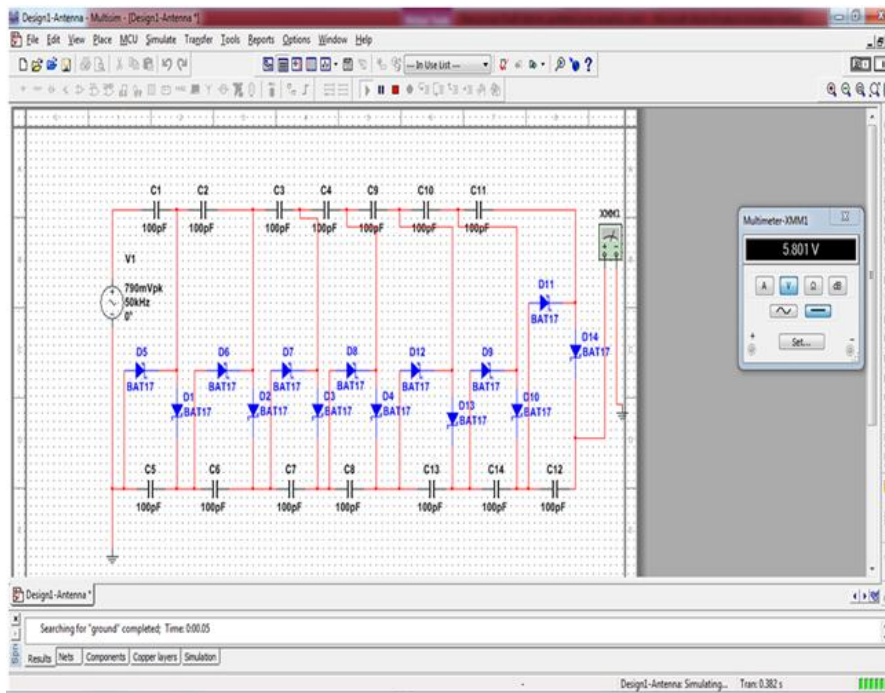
Design1-Antenna - Multisim - [Design1-Antenna *]

File Edit View Place MCU Simulate Transfer Tools Reports Options Window Help

--In Use List--

C1 C2 C3 C4 C9 C10 C11

100pF 100pF 100pF 100pF 100pF 100pF 100pF

XMM1

V1

790mVpk
50kHz
0°

D11
BAT17

D14
BAT17

D5
BAT17

D6
BAT17

D7
BAT17

D8
BAT17

D12
BAT17

D9
BAT17

D1
BAT17

D2
BAT17

D3
BAT17

D4
BAT17

D13
BAT17

D10
BAT17

C5 C6 C7 C8 C13 C14 C12

100pF 100pF 100pF 100pF 100pF 100pF 100pF

Multimeter-XMM1

5.801 V

A V Ω dB

Set...

Design1-Antenna *

Searching for "ground" completed; Time: 0:00.05

Results Nets Components Copper layers Simulation

Design1-Antenna: Simulating... Tran: 0.382 s